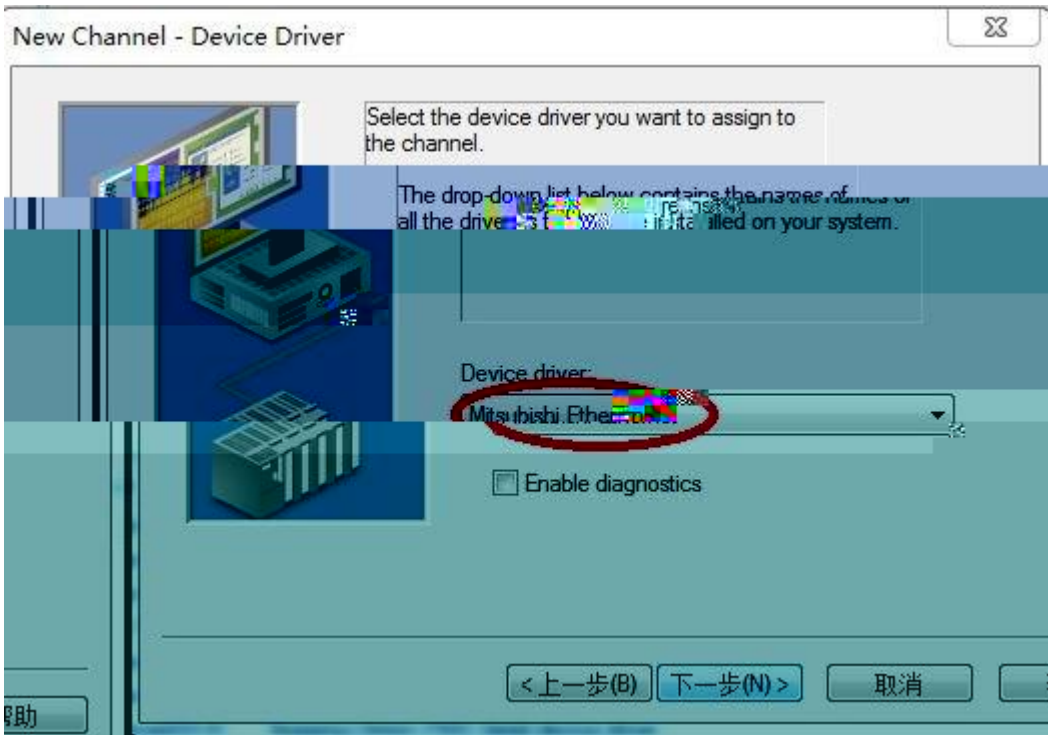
New Channel - Device Driver

Select the device driver you want to assign to the channel.

The drop-down list below contains the names of all the drive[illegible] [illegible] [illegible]lled on your system.

Device driver:

Mitsubishi Ether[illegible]

Enable diagnostics

<上一步(B)

下一步(N)>

取消

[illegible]助